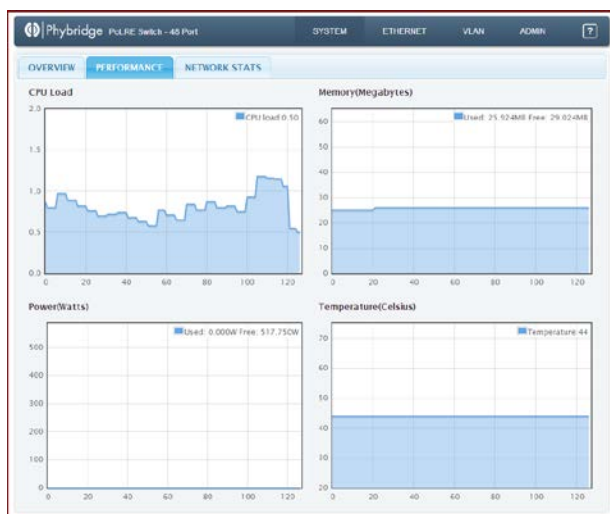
Phybridge PoLRE Switch - 48 Port

SYSTEM ETHERNET VLAN ADMIN ?

OVERVIEW PERFORMANCE NETWORK STATS

CPU Load

CPU load:0.50

2.0
1.5
1.0
0.5
0.0
0 20 40 60 80 100 120

Memory(Megabytes)

Used: 25.924MB Free: 29.024MB

60
50
40
30
20
10
0
0 20 40 60 80 100 120

Power(Watts)

Used: 0.000W Free: 517.750W

500
400
300
200
100
0
0 20 40 60 80 100 120

Temperature(Celsius)

Temperature:44

70
60
50
40
30
20
0 20 40 60 80 100 120